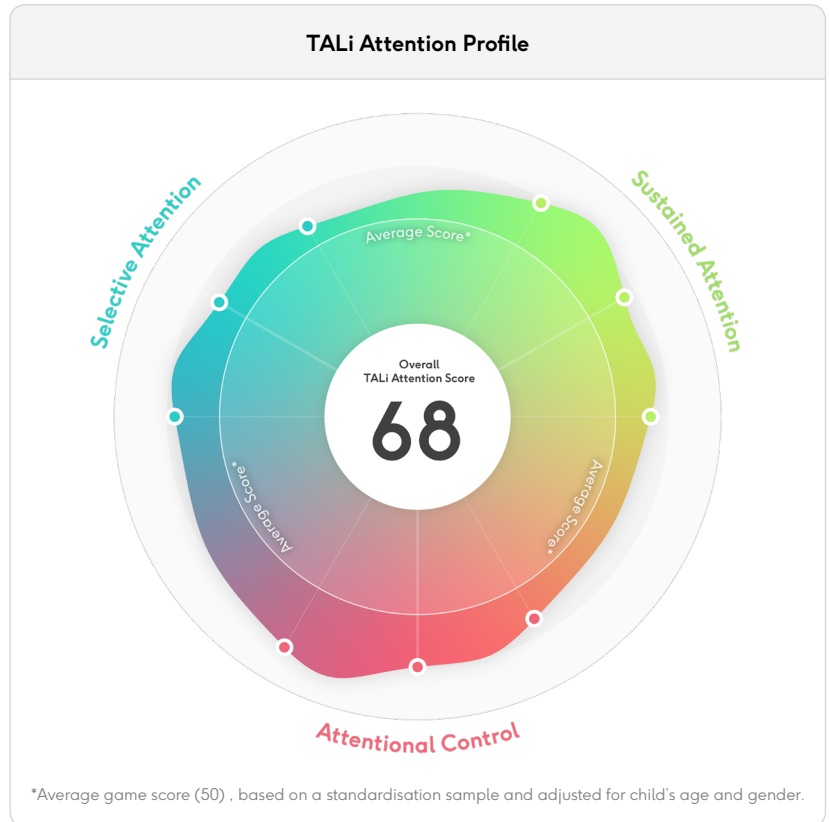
TALi Attention Profile

Selective Attention

Sustained Attention

Average Score*

Overall
TALi Attention Score

68

Average Score*

Average Score*

Attentional Control

*Average game score (50) , based on a standardisation sample and adjusted for child's age and gender.